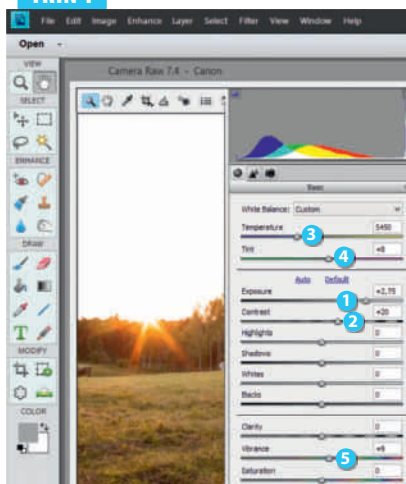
File Edit Image Enhance Layer Select Filter View Window Help

Open

VIEW

SELECT

ENHANCE

DRAW

T

MODIFY

COLOR

Camera Raw 7.4 - Canon

Basic

White Balance: Custom

Temperature 5450

3

Tint +8

4

Auto Default

Exposure +2.75

1

Contrast +20

2

Highlights 0

Shadows 0

Whites 0

Blacks 0

Clarity 0

Vibrance +9

5

Saturation 0